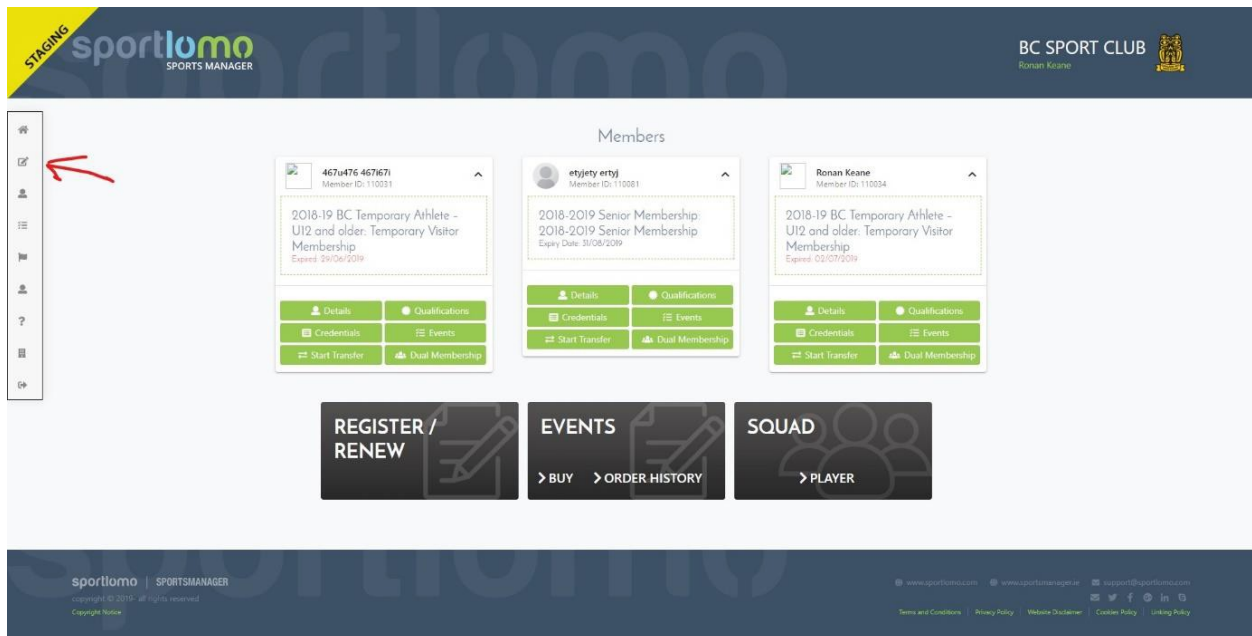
STAGING

sportlomo
SPORTS MANAGER

BC SPORT CLUB
Ronan Keane

Members

467u476 467i67i
Member ID: 110031

2018-19 BC Temporary Athlete - U12 and older: Temporary Visitor Membership
Expired: 29/06/2019

Details
Qualifications
Credentials
Events
Start Transfer
Dual Membership

etyjety ertyj
Member ID: 110081

2018-2019 Senior Membership
2018-2019 Senior Membership
Expiry Date: 31/08/2019

Details
Qualifications
Credentials
Events
Start Transfer
Dual Membership

Ronan Keane
Member ID: 110034

2018-19 BC Temporary Athlete - U12 and older: Temporary Visitor Membership
Expired: 02/07/2019

Details
Qualifications
Credentials
Events
Start Transfer
Dual Membership

REGISTER / RENEW

EVENTS
> BUY
> ORDER HISTORY

SQUAD
> PLAYER

sportlomo | SPORTSMANAGER
copyright © 2019 · all rights reserved
Copyright Notice

www.sportlomo.com
www.sportsmanager.ie
support@sportlomo.com

Terms and Conditions | Privacy Policy | Website Disclaimer | Cookies Policy | Linking Policy